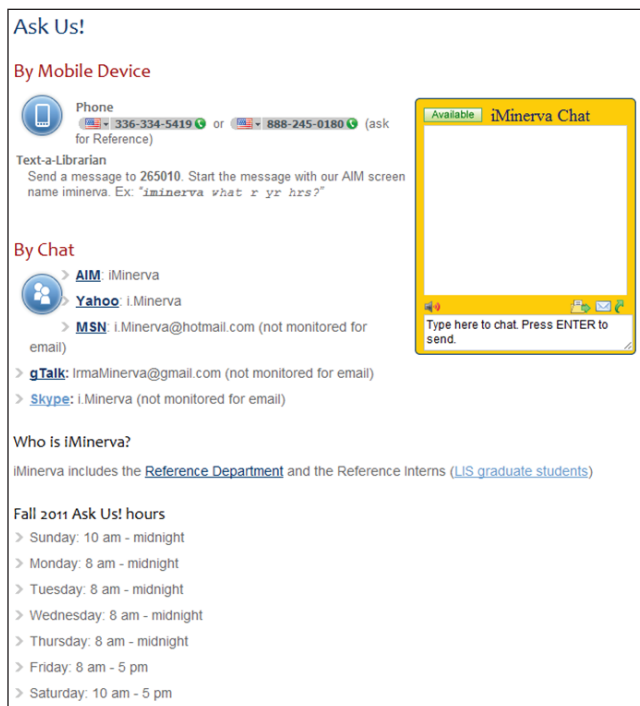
Ask Us!

By Mobile Device

Phone
336-334-5419 or 888-245-0180 (ask for Reference)

Text-a-Librarian
Send a message to 265010. Start the message with our AIM screen name iminerva. Ex: "iminerva what r yr hrs?"

Available iMinerva Chat

Type here to chat. Press ENTER to send.

By Chat

AIM: iMinerva

Yahoo: i.Minerva

MSN: i.Minerva@hotmail.com (not monitored for email)

gTalk: IrmaMinerva@gmail.com (not monitored for email)

Skype: i.Minerva (not monitored for email)

Who is iMinerva?

iMinerva includes the Reference Department and the Reference Interns (LIS graduate students)

Fall 2011 Ask Us! hours

Sunday: 10 am - midnight

Monday: 8 am - midnight

Tuesday: 8 am - midnight

Wednesday: 8 am - midnight

Thursday: 8 am - midnight

Friday: 8 am - 5 pm

Saturday: 10 am - 5 pm